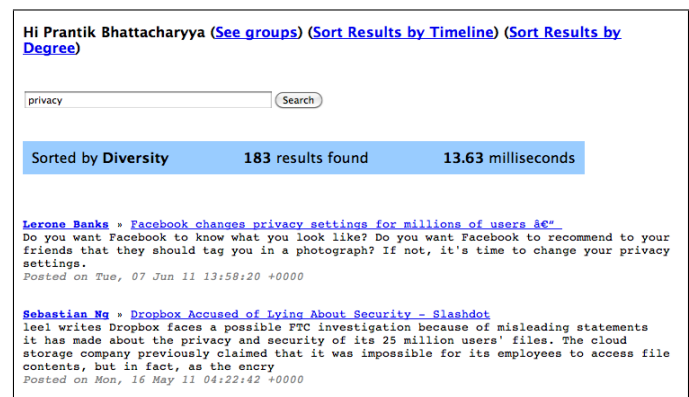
Hi Prantik Bhattacharyya (See groups) (Sort Results by Timeline) (Sort Results by Degree)

privacy

Search

Sorted by Diversity 183 results found 13.63 milliseconds

Lerone Banks » Facebook changes privacy settings for millions of users â€“
Do you want Facebook to know what you look like? Do you want Facebook to recommend to your friends that they should tag you in a photograph? If not, it's time to change your privacy settings.
Posted on Tue, 07 Jun 11 13:58:20 +0000

Sebastian Ng » Dropbox Accused of Lying About Security - Slashdot
lee1 writes Dropbox faces a possible FTC investigation because of misleading statements it has made about the privacy and security of its 25 million users' files. The cloud storage company previously claimed that it was impossible for its employees to access file contents, but in fact, as the encry
Posted on Mon, 16 May 11 04:22:42 +0000